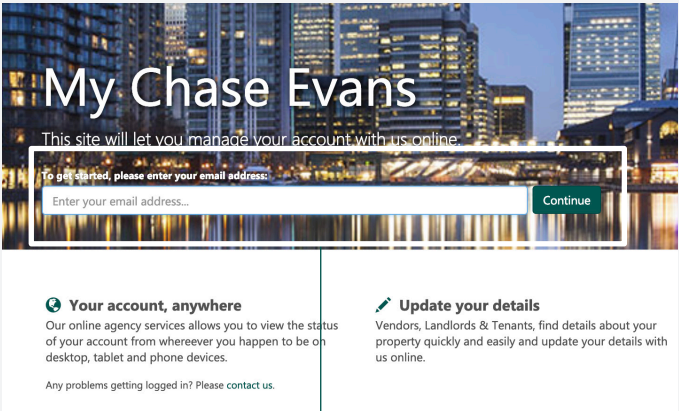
My Chase Evans

This site will let you manage your account with us online.

To get started, please enter your email address:

Enter your email address...

Continue

Your account, anywhere

Our online agency services allows you to view the status of your account from whereever you happen to be on desktop, tablet and phone devices.

Any problems getting logged in? Please contact us.

Update your details

Vendors, Landlords & Tenants, find details about your property quickly and easily and update your details with us online.